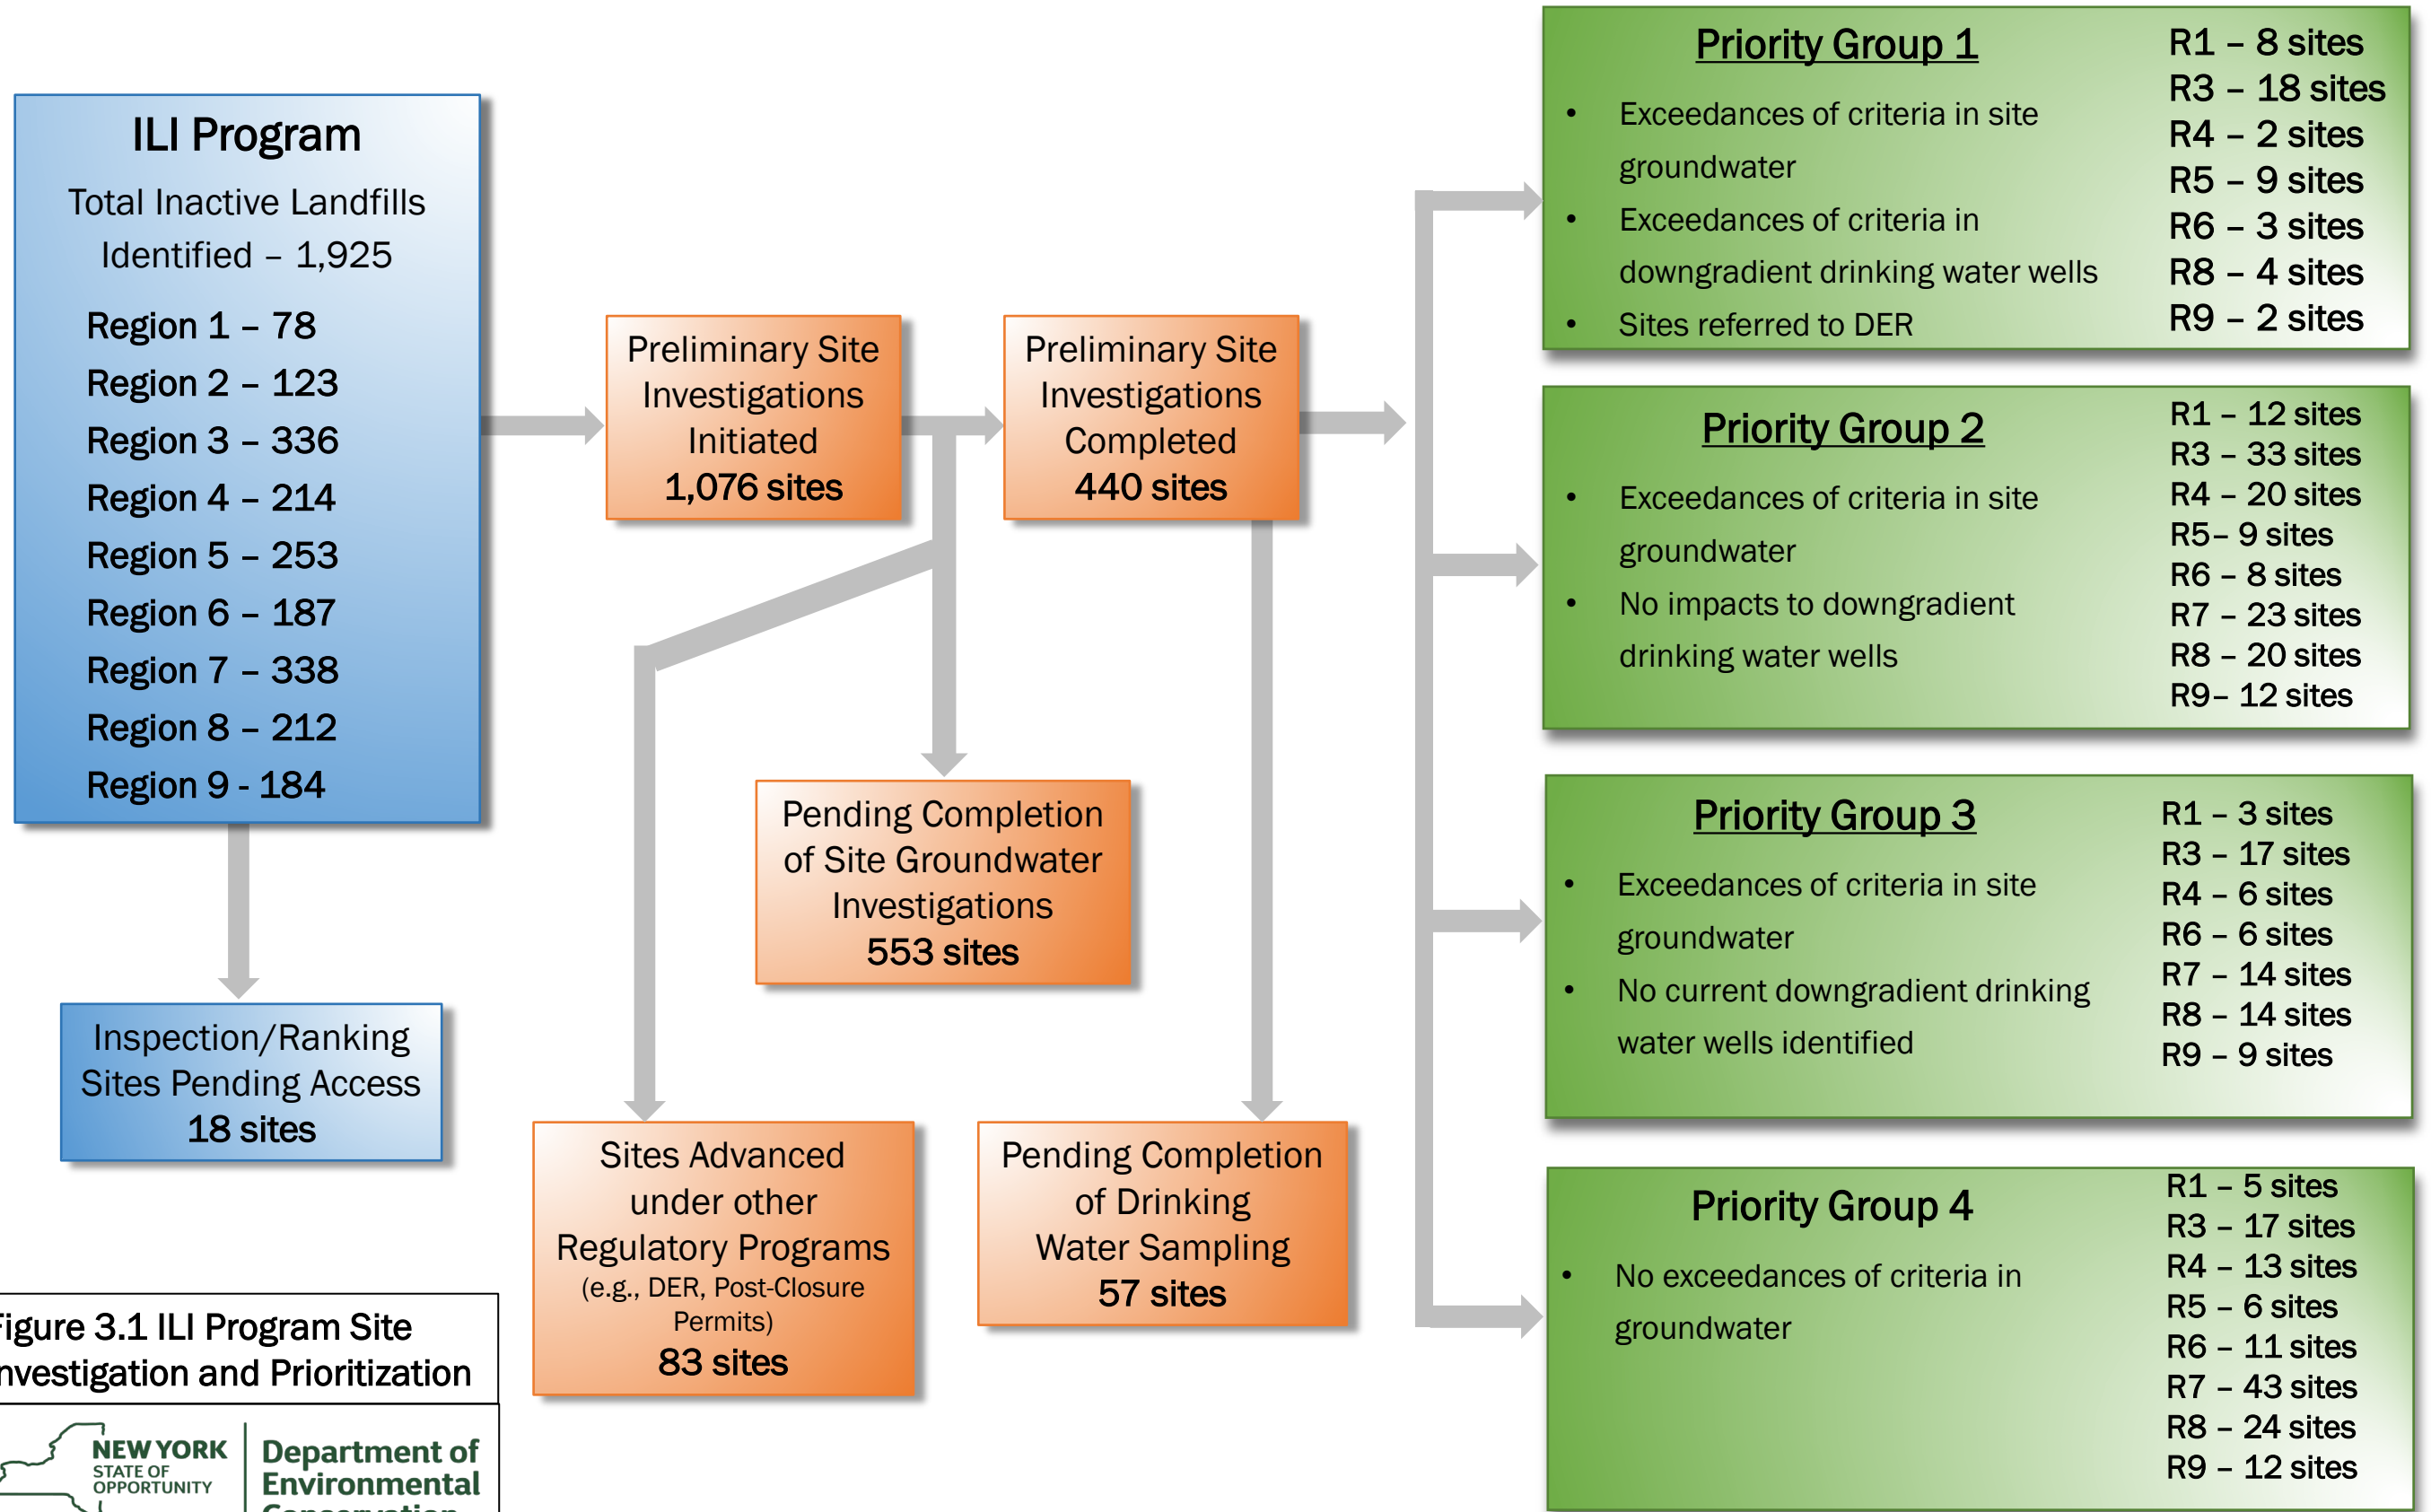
ILI Program

Total Inactive Landfills Identified – 1,925

Region 1 – 78
Region 2 – 123
Region 3 – 336
Region 4 – 214
Region 5 – 253
Region 6 – 187
Region 7 – 338
Region 8 – 212
Region 9 - 184

Inspection/Ranking Sites Pending Access
18 sites

Preliminary Site Investigations Initiated
1,076 sites

Preliminary Site Investigations Completed
440 sites

Pending Completion of Site Groundwater Investigations
553 sites

Sites Advanced under other Regulatory Programs
(e.g., DER, Post-Closure Permits)
83 sites

Pending Completion of Drinking Water Sampling
57 sites

Priority Group 1
- Exceedances of criteria in site groundwater
- Exceedances of criteria in downgradient drinking water wells
- Sites referred to DER

R1 – 8 sites
R3 – 18 sites
R4 – 2 sites
R5 – 9 sites
R6 – 3 sites
R8 – 4 sites
R9 – 2 sites

Priority Group 2
- Exceedances of criteria in site groundwater
- No impacts to downgradient drinking water wells

R1 – 12 sites
R3 – 33 sites
R4 – 20 sites
R5– 9 sites
R6 – 8 sites
R7 – 23 sites
R8 – 20 sites
R9– 12 sites

Priority Group 3
- Exceedances of criteria in site groundwater
- No current downgradient drinking water wells identified

R1 – 3 sites
R3 – 17 sites
R4 – 6 sites
R6 – 6 sites
R7 – 14 sites
R8 – 14 sites
R9 – 9 sites

Priority Group 4
- No exceedances of criteria in groundwater

R1 – 5 sites
R3 – 17 sites
R4 – 13 sites
R5 – 6 sites
R6 – 11 sites
R7 – 43 sites
R8 – 24 sites
R9 – 12 sites

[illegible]igure 3.1 ILI Program Site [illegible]nvestigation and Prioritization

NEW YORK STATE OF OPPORTUNITY

Department of Environmental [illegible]